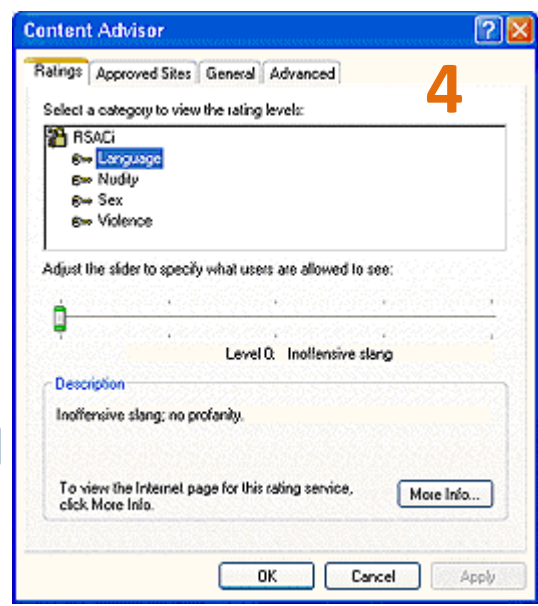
Content Advisor

?

Ratings | Approved Sites | General | Advanced

4

Select a category to view the rating levels:

RSACi
Language
Nudity
Sex
Violence

Adjust the slider to specify what users are allowed to see:

Level 0: Inoffensive slang

Description

Inoffensive slang; no profanity.

To view the Internet page for this rating service, click More Info.

More Info...

OK

Cancel

Apply